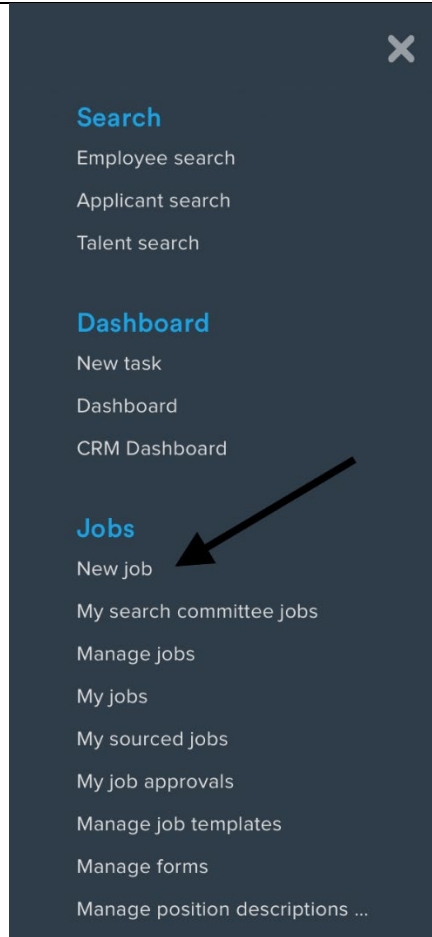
Search

Employee search

Applicant search

Talent search

Dashboard

New task

Dashboard

CRM Dashboard

Jobs

New job

My search committee jobs

Manage jobs

My jobs

My sourced jobs

My job approvals

Manage job templates

Manage forms

Manage position descriptions ...